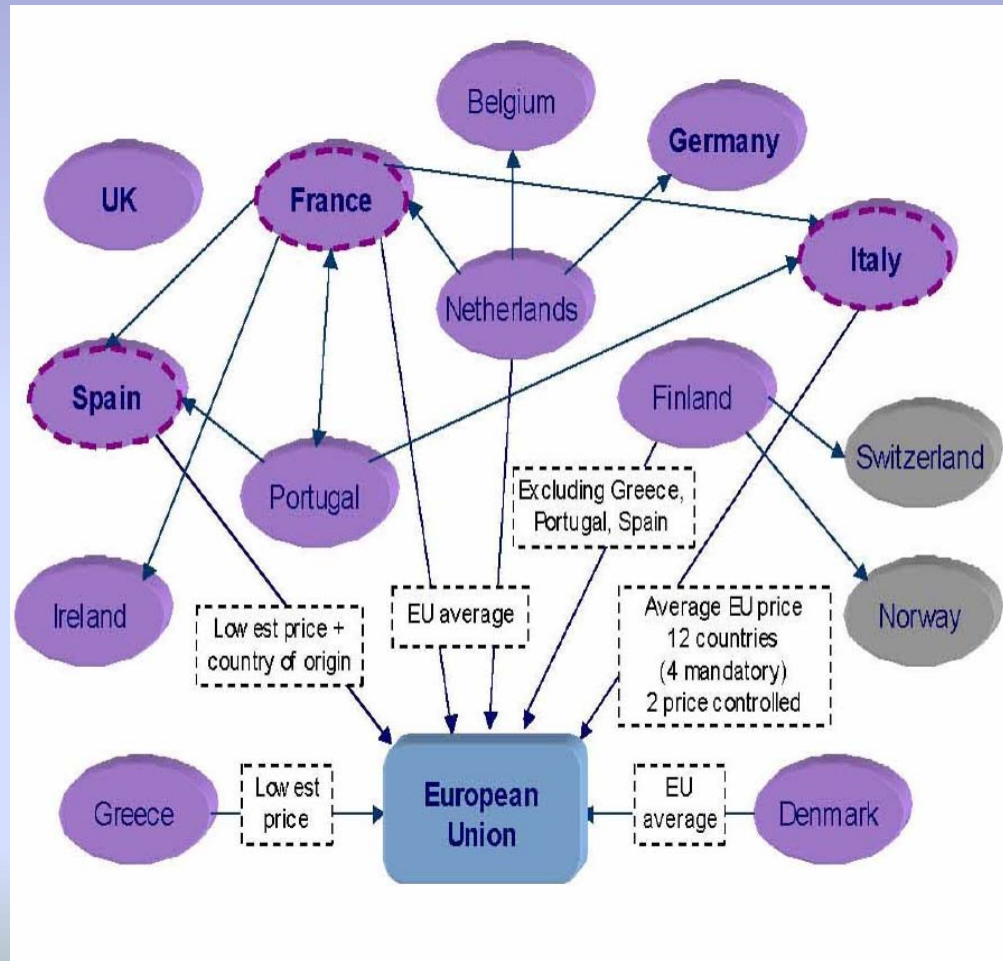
Belgium

Germany

UK

France

Italy

Netherlands

Spain

Finland

Switzerland

Portugal

Excluding Greece, Portugal, Spain

Ireland

EU average

Average EU price 12 countries (4 mandatory) 2 price controlled

Norway

Low est price + country of origin

Greece

Low est price

European Union

EU average

Denmark